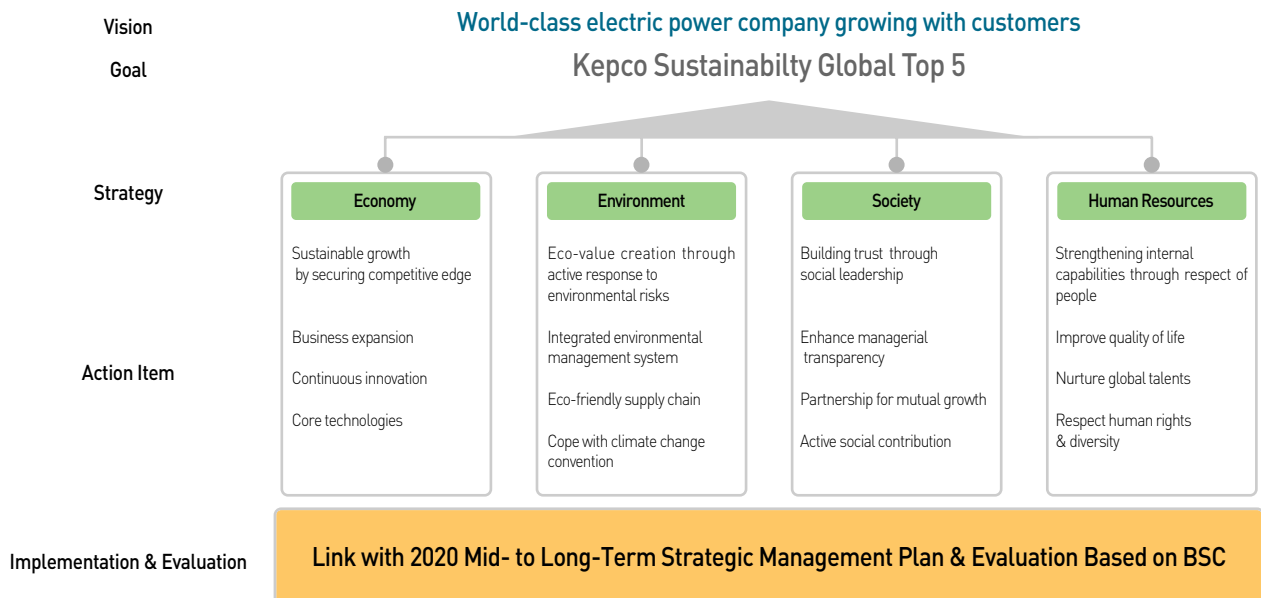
Vision
World-class electric power company growing with customers

Goal
Kepco Sustainabilty Global Top 5

Strategy

Economy
Sustainable growth by securing competitive edge

Business expansion
Continuous innovation
Core technologies

Environment
Eco-value creation through active response to environmental risks

Integrated environmental management system
Eco-friendly supply chain
Cope with climate change convention

Society
Building trust through social leadership

Enhance managerial transparency
Partnership for mutual growth
Active social contribution

Human Resources
Strengthening internal capabilities through respect of people

Improve quality of life
Nurture global talents
Respect human rights & diversity

Action Item

Implementation & Evaluation
Link with 2020 Mid- to Long-Term Strategic Management Plan & Evaluation Based on BSC